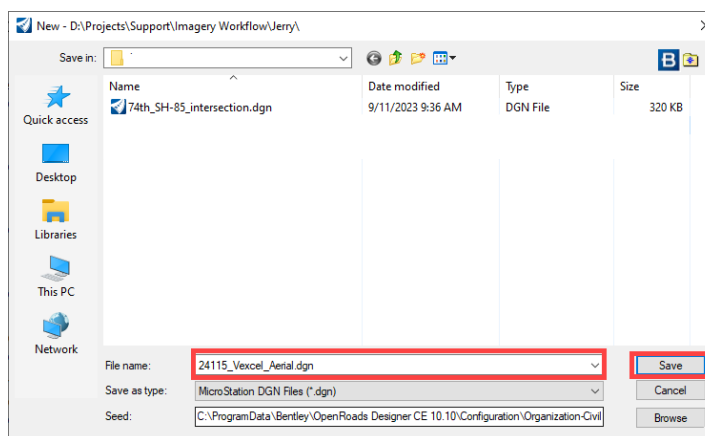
New - D:\Projects\Support\Imagery Workflow\Jerry\

Save in:

Name
Date modified
Type
Size

74th_SH-85_intersection.dgn
9/11/2023 9:36 AM
DGN File
320 KB

Quick access
Desktop
Libraries
This PC
Network

File name: 24115_Vexcel_Aerial.dgn
Save as type: MicroStation DGN Files (*.dgn)
Seed: C:\ProgramData\Bentley\OpenRoads Designer CE 10.10\Configuration\Organization-Civil

Save
Cancel
Browse